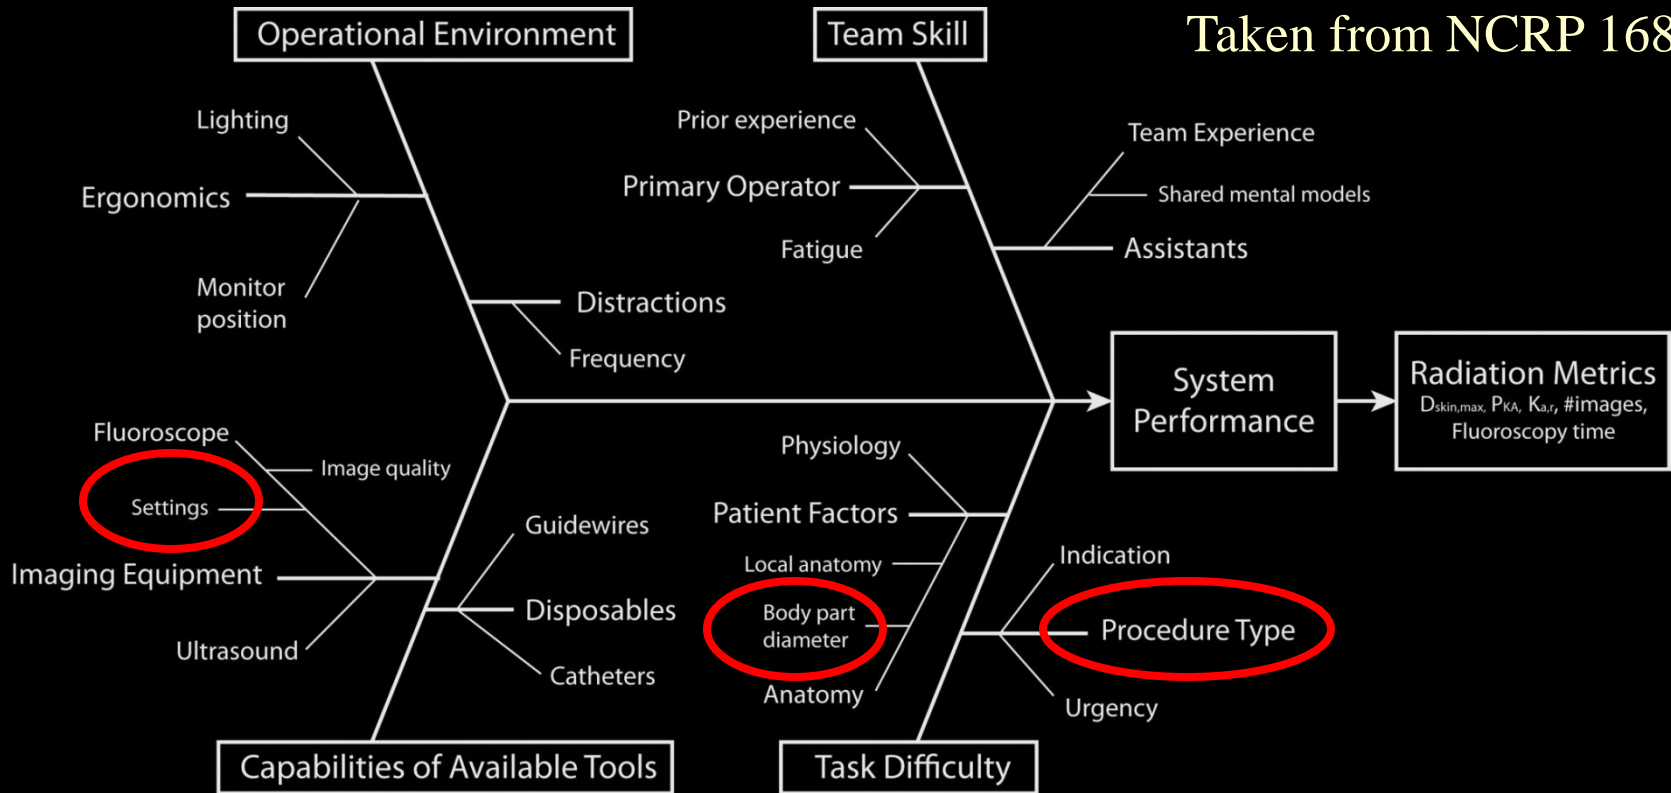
Operational Environment

Team Skill

Taken from NCRP 168

Lighting

Ergonomics

Monitor position

Distractions

Frequency

Prior experience

Primary Operator

Fatigue

Team Experience

Shared mental models

Assistants

System Performance

Radiation Metrics
$D_{skin,max}$, $P_{KA}$, $K_{a,r}$, #images, Fluoroscopy time

Fluoroscope

Image quality

Settings

Imaging Equipment

Ultrasound

Guidewires

Disposables

Catheters

Physiology

Patient Factors

Local anatomy

Body part diameter

Anatomy

Indication

Procedure Type

Urgency

Capabilities of Available Tools

Task Difficulty